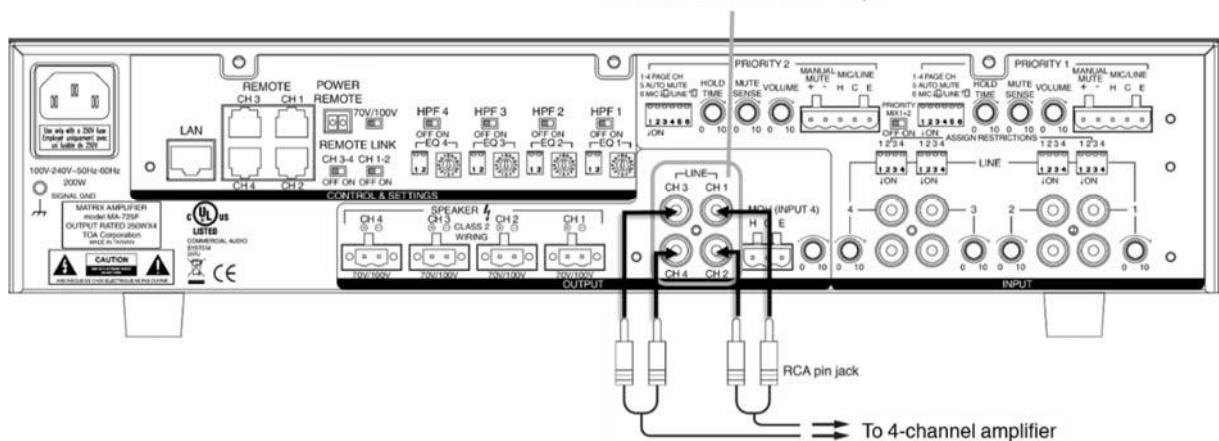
Use only with a 250V fuse
Employer uniquement avec un fusible de 250V
100V-240V~50Hz-60Hz
200W
SIGNAL GND
MATRIX AMPLIFIER
model MA-725F
OUTPUT RATED 250WX4
TOA Corporation
MADE IN TAIWAN
CAUTION
LISTED
COMMERCIAL AUDIO SYSTEM
CE
LAN
REMOTE
CH 3 CH 1
CH 4 CH 2
POWER REMOTE
70V/100V
REMOTE LINK
CH 3-4 CH 1-2
OFF ON OFF ON
HPF 4 HPF 3 HPF 2 HPF 1
OFF ON OFF ON OFF ON OFF ON
EQ 4 EQ 3 EQ 2 EQ 1
CONTROL & SETTINGS
SPEAKER
CH 4 CH 3 CH 2 CH 1
CLASS 2 WIRING
70V/100V 70V/100V 70V/100V 70V/100V
OUTPUT
PRIORITY 2
1-4 PAGE CH
5 AUTO MUTE
6 MIC/LINE
ON
HOLD TIME
MUTE SENSE
VOLUME
MANUAL MUTE
MIC/LINE
+ - H C E
0 10 0 10 0 10
LINE
CH 3 CH 1
CH 4 CH 2
MOH (INPUT 4)
H C E
0 10
PRIORITY MIX1+2
OFF ON
PRIORITY 1
1-4 PAGE CH
5 AUTO MUTE
6 MIC/LINE
ON
HOLD TIME
MUTE SENSE
VOLUME
MANUAL MUTE
MIC/LINE
+ - H C E
ASSIGN RESTRICTIONS
1234 1234 1234 1234
LINE
ON ON ON ON
4 3 2 1
0 10 0 10 0 10 0 10
INPUT
RCA pin jack
To 4-channel amplifier